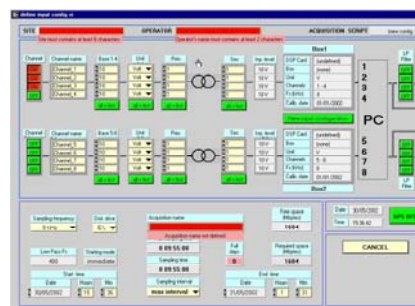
define input config vi

SITE
Site must contain at least 6 characters
OPERATOR
Operator's name must contain at least 2 characters
ACQUISITION SCRIPT
Save config

Channel
Channel name
Channel_1
Channel_2
Channel_3
Channel_4
Base 1-4
Unit
Volt
Volt
Volt
Volt
Prim
Sec
Inp. level
10 V
10 V
10 V
10 V

Box1
DSP Card
(undefined)
Box
(none)
Unit
(none)
Channels
1 - 4
Fs (kHz)
0
Calib. date
01/01/2002
Close input configuration

1
2
3
4
PC
5
6
7
8

Channel
Channel name
Channel_5
Channel_6
Channel_7
Channel_8
Base 5-8
Unit
Volt
Volt
Volt
Volt
Prim
Sec
Inp. level
10 V
10 V
10 V
10 V

DSP Card
(undefined)
Box
(none)
Unit
(none)
Channels
5 - 8
Fs (kHz)
0
Calib. date
01/01/2002
Box2

LP Filter
LP Filter

Sampling frequency
Unit. drive
Low Pass Fc
450
Starting mode
immediate
Start time
Date
Hours
Min
30/05/2002

Acquisition name
Acquisition name not defined
0 09:55:00
Sampling time
0 09:55:00
Sampling interval
max interval
Full
1684
Free space
Required space
1684
End time
Date
Hours
Min
31/05/2002

Date
30/05/2002
Time
15:38:42
CANCEL